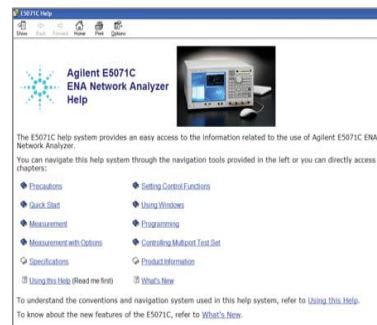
E5071C Help

Show Back Forward Home Print Options

Agilent E5071C ENA Network Analyzer Help

The E5071C help system provides an easy access to the information related to the use of Agilent E5071C ENA Network Analyzer.

You can navigate this help system through the navigation tools provided in the left or you can directly access chapters:

Precautions
Setting Control Functions
Quick Start
Using Windows
Measurement
Programming
Measurement with Options
Controlling Multiport Test Set
Specifications
Product Information
Using this Help (Read me first)
What's New

To understand the conventions and navigation system used in this help system, refer to Using this Help.

To know about the new features of the E5071C, refer to What's New.